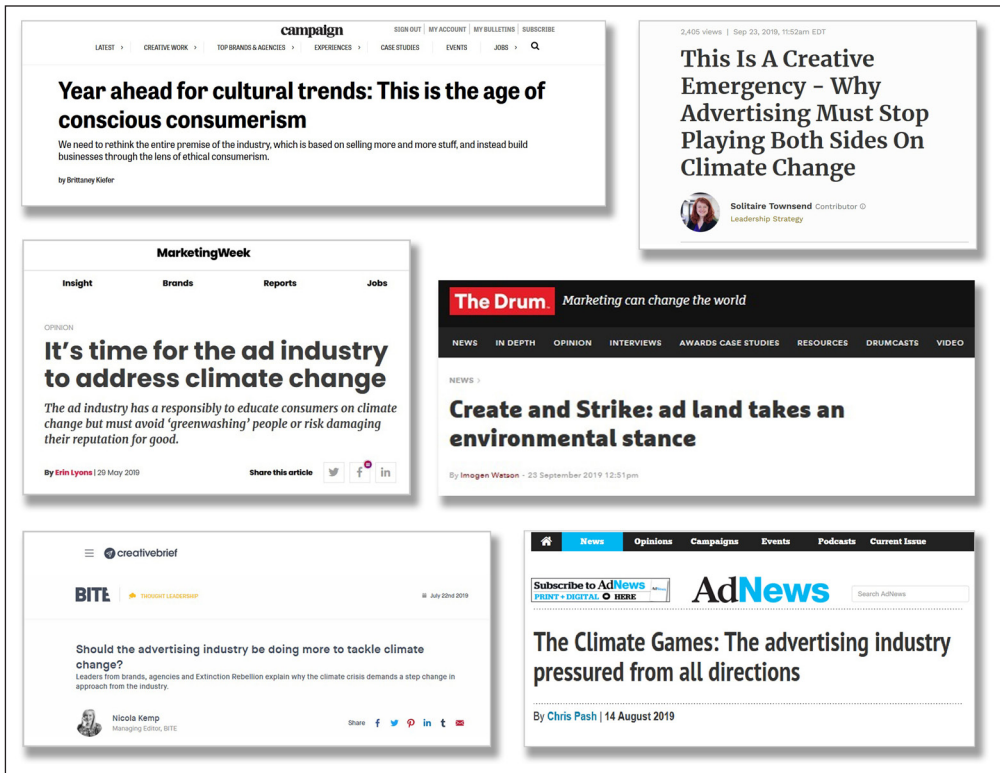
campaign

SIGN OUT | MY ACCOUNT | MY BULLETINS | SUBSCRIBE

LATEST › CREATIVE WORK › TOP BRANDS & AGENCIES › EXPERIENCES › CASE STUDIES EVENTS JOBS ›

Year ahead for cultural trends: This is the age of conscious consumerism

We need to rethink the entire premise of the industry, which is based on selling more and more stuff, and instead build businesses through the lens of ethical consumerism.

by Brittaney Kiefer

2,405 views | Sep 23, 2019, 11:52am EDT

This Is A Creative Emergency - Why Advertising Must Stop Playing Both Sides On Climate Change

Solitaire Townsend Contributor
Leadership Strategy

MarketingWeek

Insight Brands Reports Jobs

OPINION

It's time for the ad industry to address climate change

The ad industry has a responsibly to educate consumers on climate change but must avoid 'greenwashing' people or risk damaging their reputation for good.

By Erin Lyons | 29 May 2019

Share this article

The Drum. Marketing can change the world

NEWS IN DEPTH OPINION INTERVIEWS AWARDS CASE STUDIES RESOURCES DRUMCASTS VIDEO

NEWS ›

Create and Strike: ad land takes an environmental stance

By Imogen Watson - 23 September 2019 12:51pm

creativebrief

BITE | THOUGHT LEADERSHIP

July 22nd 2019

Should the advertising industry be doing more to tackle climate change?

Leaders from brands, agencies and Extinction Rebellion explain why the climate crisis demands a step change in approach from the industry.

Nicola Kemp
Managing Editor, BITE

Share

News Opinions Campaigns Events Podcasts Current Issue

Subscribe to AdNews
PRINT + DIGITAL HERE

AdNews

Search AdNews

The Climate Games: The advertising industry pressured from all directions

By Chris Pash | 14 August 2019